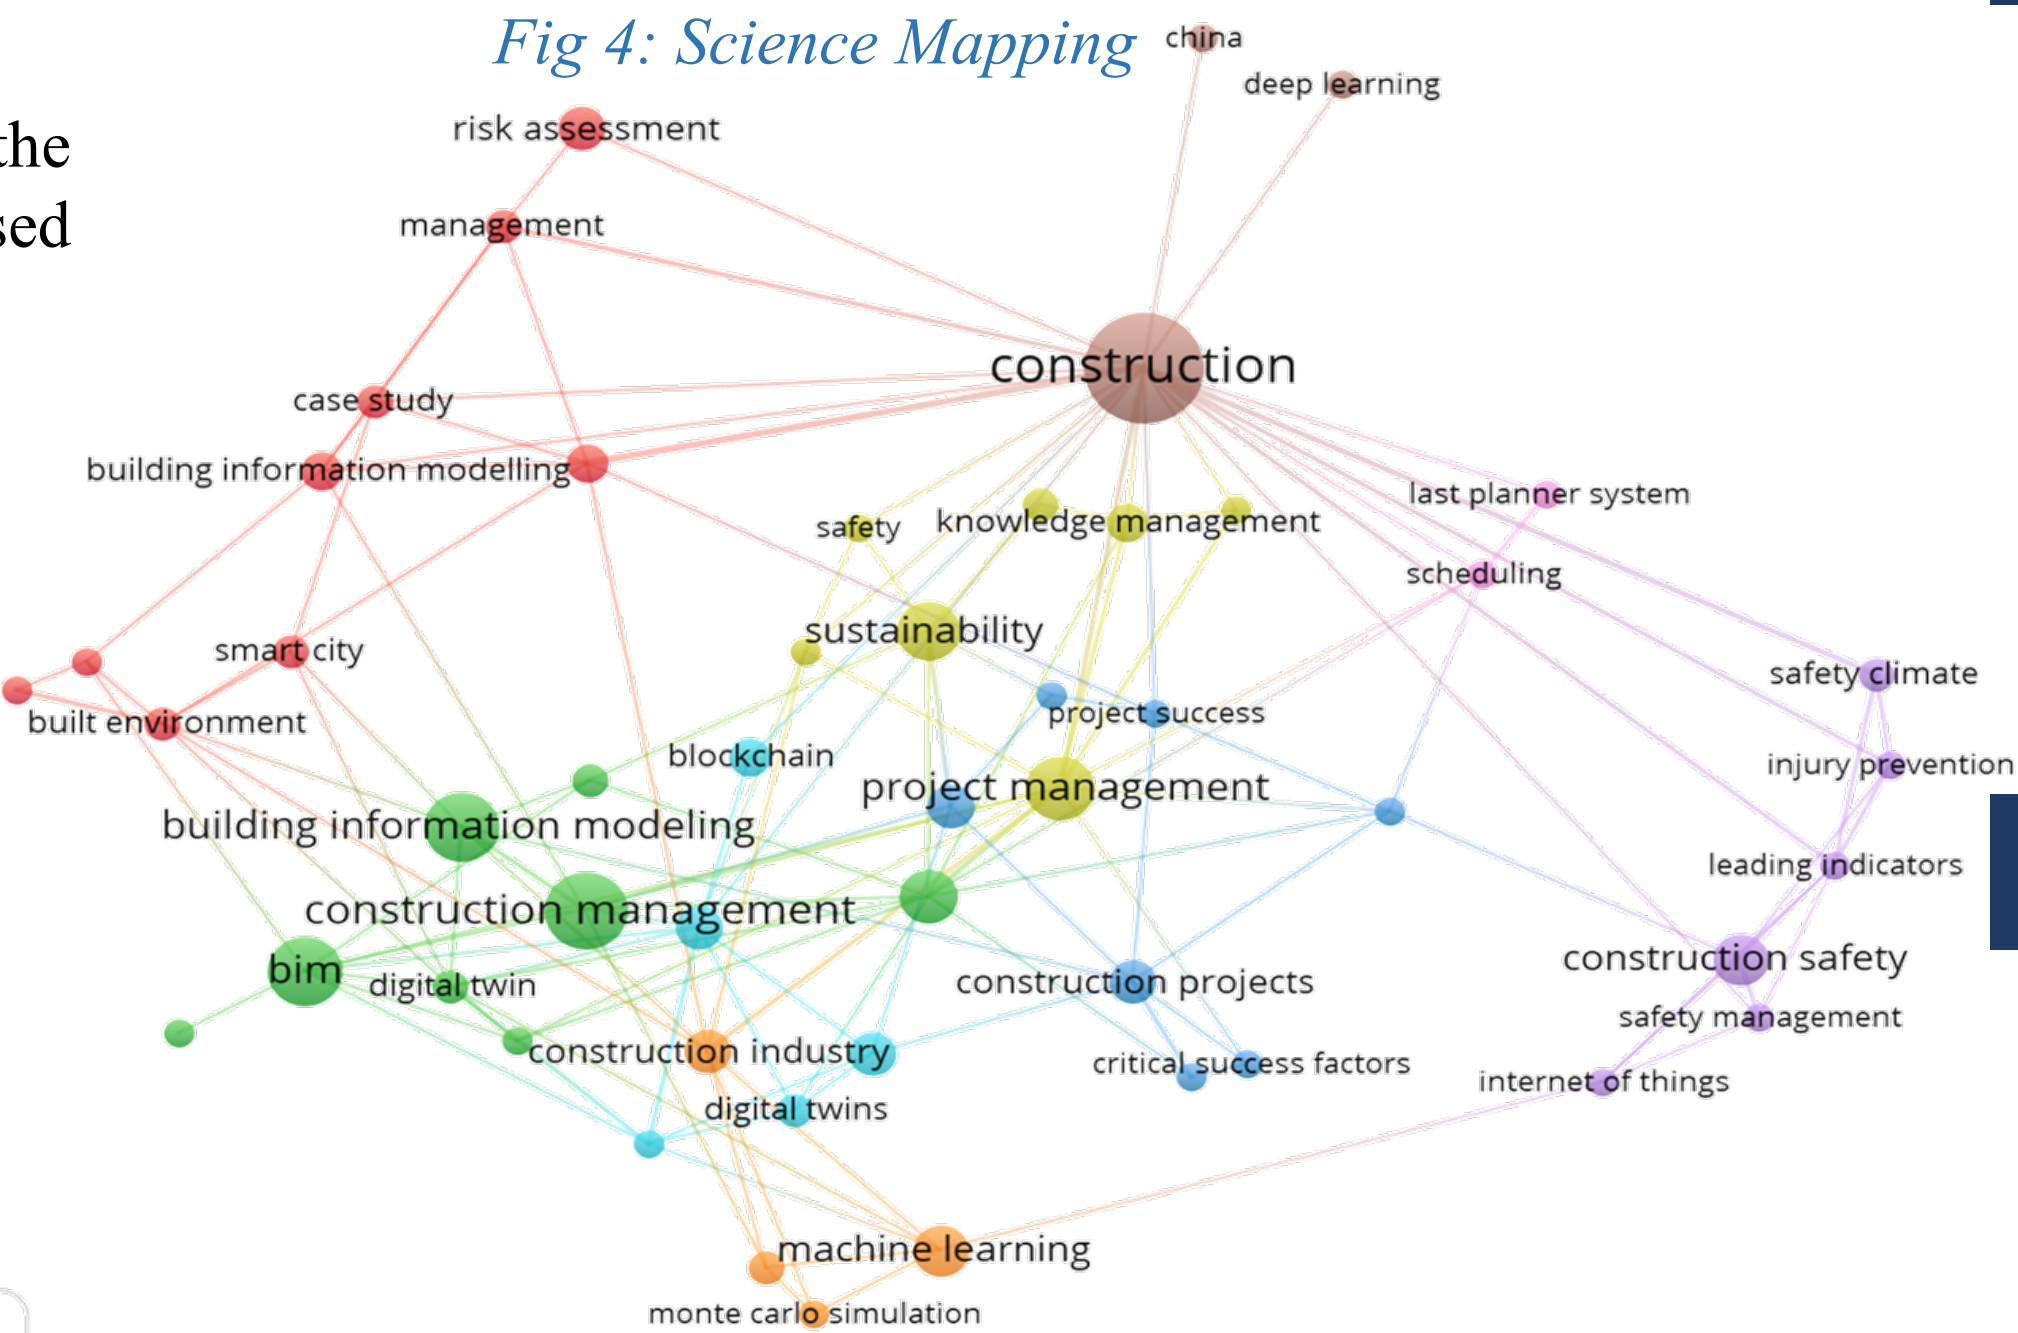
Fig 4: Science Mapping

the
sed

china
deep learning
risk assessment
management
construction
case study
building information modelling
last planner system
safety
knowledge management
scheduling
sustainability
smart city
safety climate
project success
built environment
blockchain
injury prevention
project management
building information modeling
leading indicators
construction management
construction safety
bim
digital twin
construction projects
safety management
construction industry
critical success factors
internet of things
digital twins
machine learning
monte carlo simulation